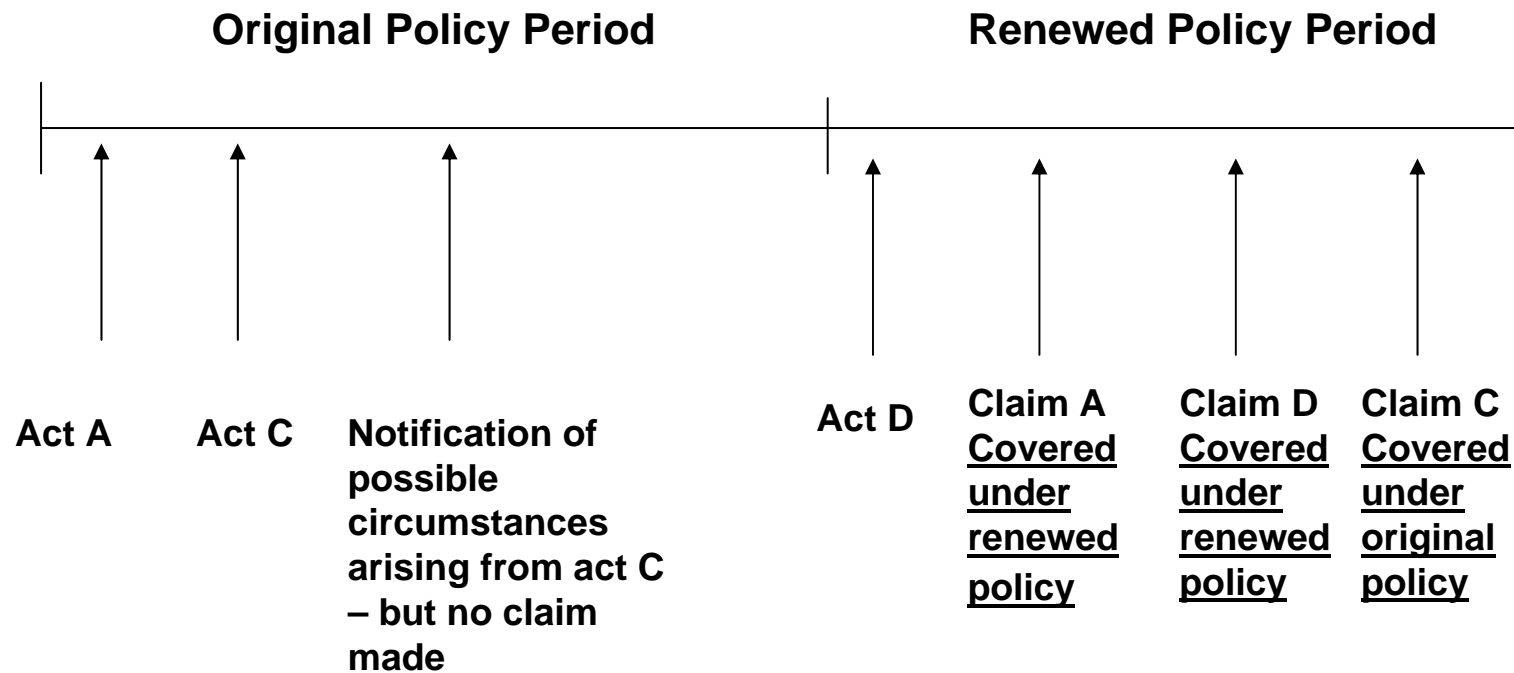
Original Policy Period

Renewed Policy Period

Act A

Act C

Notification of possible circumstances arising from act C – but no claim made

Act D

Claim A Covered under renewed policy

Claim D Covered under renewed policy

Claim C Covered under original policy